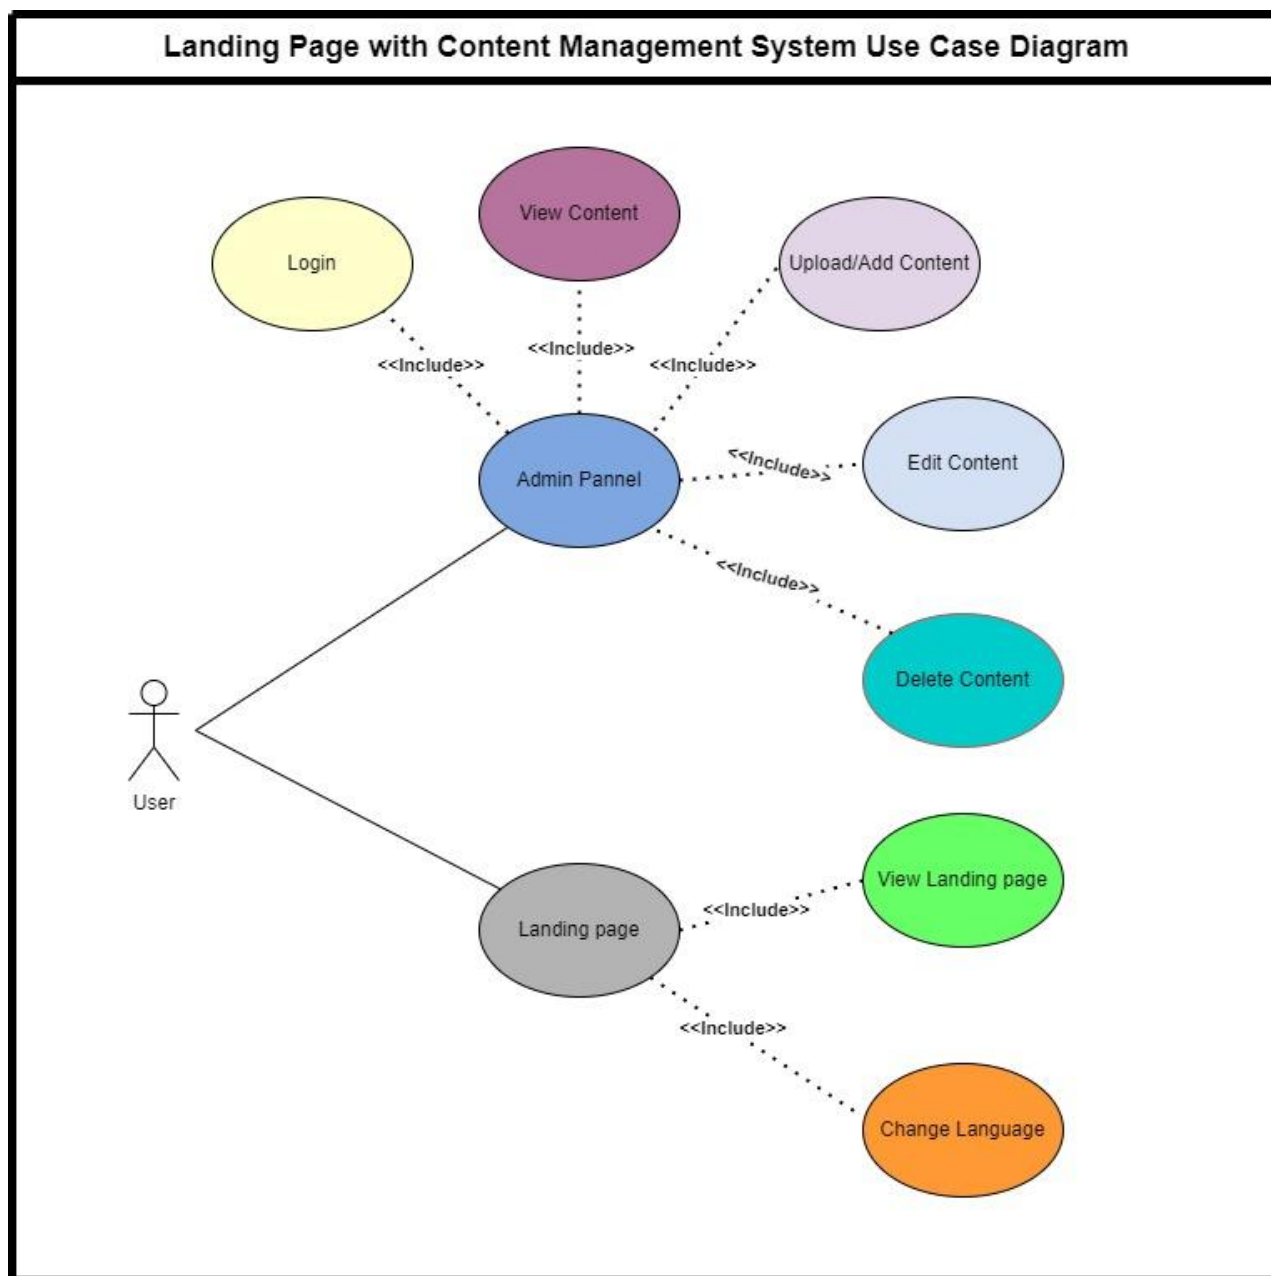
Landing Page with Content Management System Use Case Diagram

View Content

Login

Upload/Add Content

<<Include>>

<<Include>>

<<Include>>

Admin Pannel

<<Include>>

Edit Content

<<Include>>

Delete Content

User

View Landing page

<<Include>>

Landing page

<<Include>>

Change Language